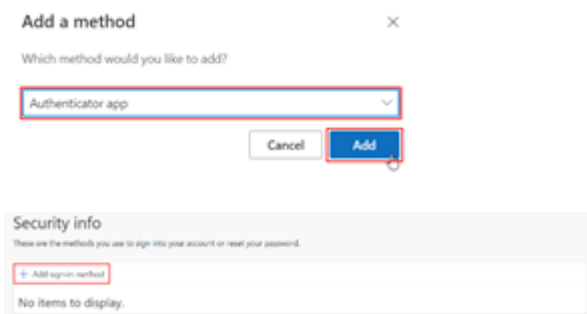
Add a method

×

Which method would you like to add?

Authenticator app

Cancel

Add

Security info

These are the methods you use to sign into your account or reset your password.

+ Add sign-in method

No items to display.